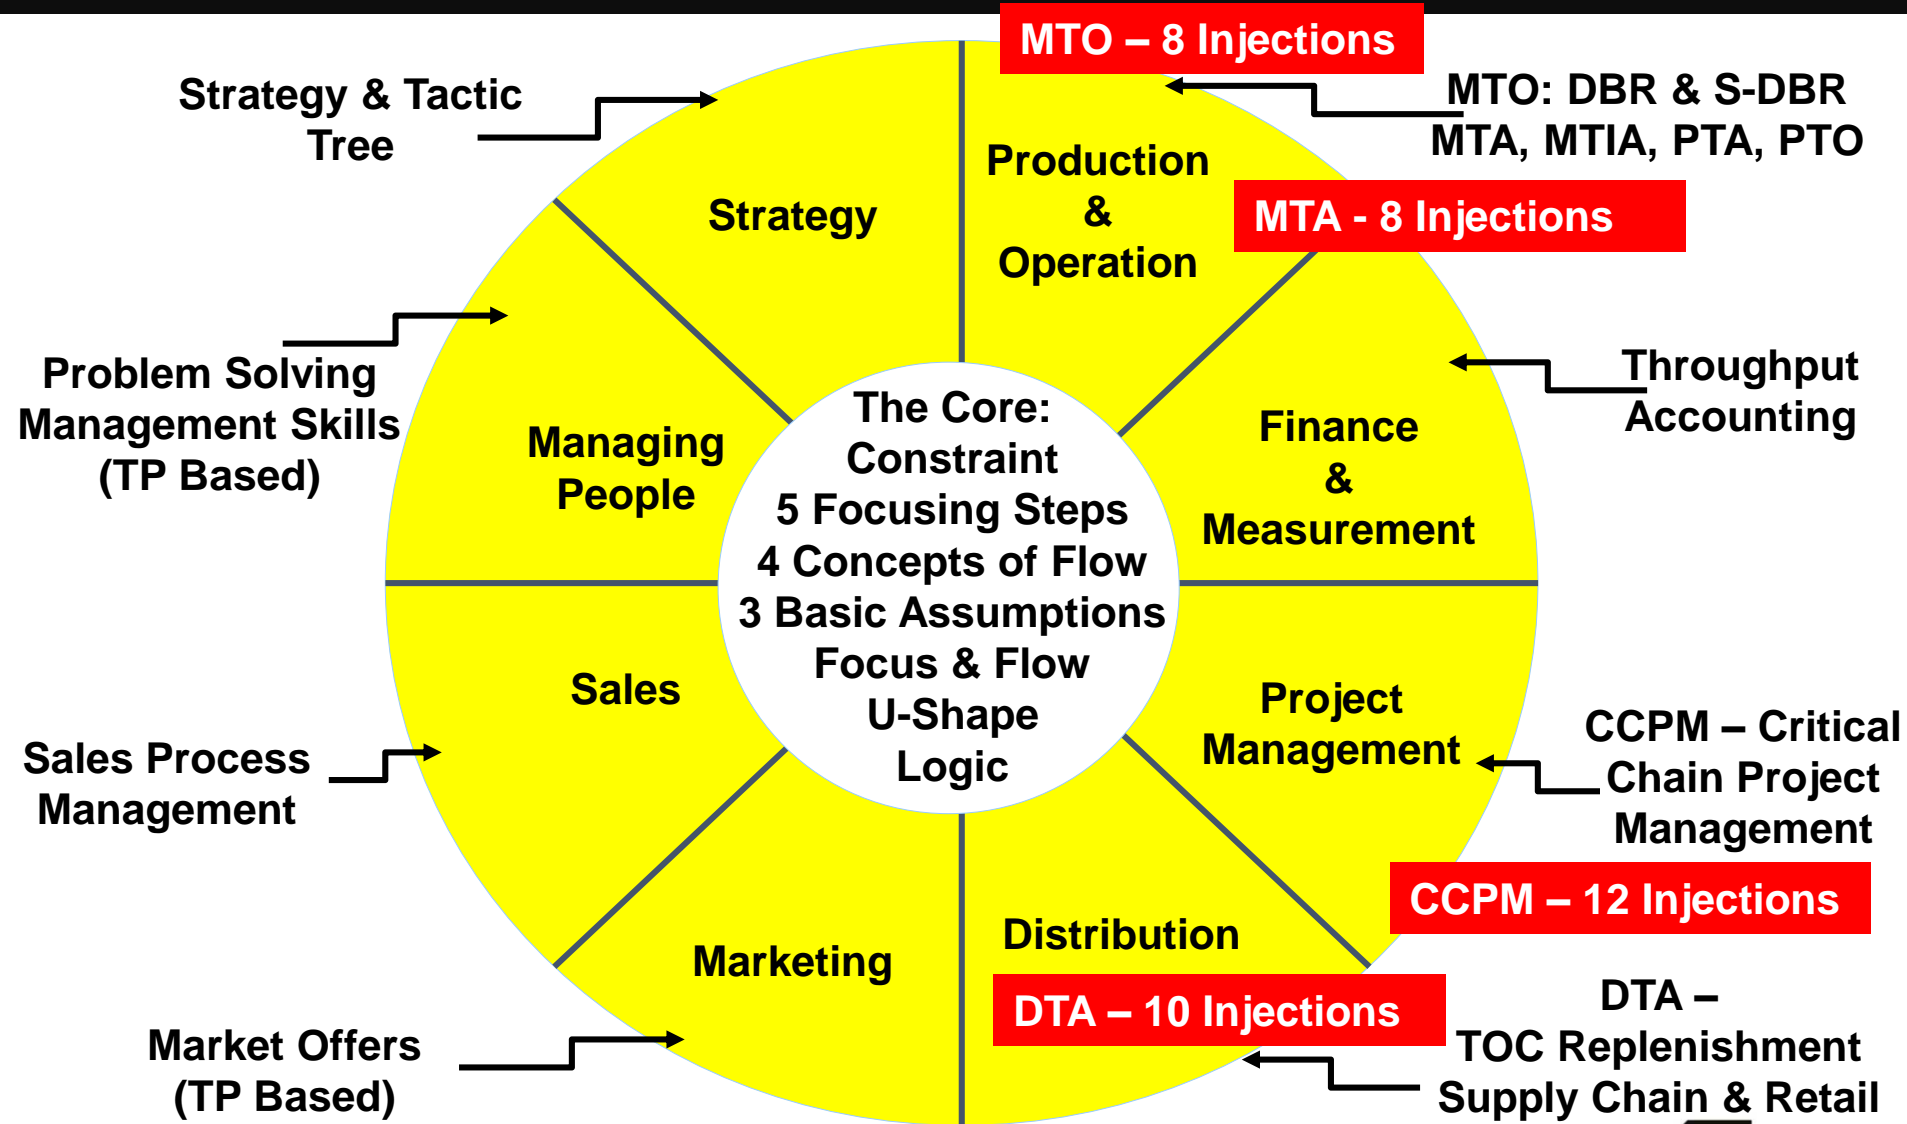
MTO – 8 Injections

Strategy & Tactic Tree

MTO: DBR & S-DBR
MTA, MTIA, PTA, PTO

Strategy

Production & Operation

MTA - 8 Injections

Problem Solving Management Skills (TP Based)

Managing People

The Core:
Constraint
5 Focusing Steps
4 Concepts of Flow
3 Basic Assumptions
Focus & Flow
U-Shape
Logic

Finance & Measurement

Throughput Accounting

Sales

Project Management

Sales Process Management

CCPM – Critical Chain Project Management

CCPM – 12 Injections

Marketing

Distribution

DTA – 10 Injections

DTA –
TOC Replenishment
Supply Chain & Retail

Market Offers (TP Based)